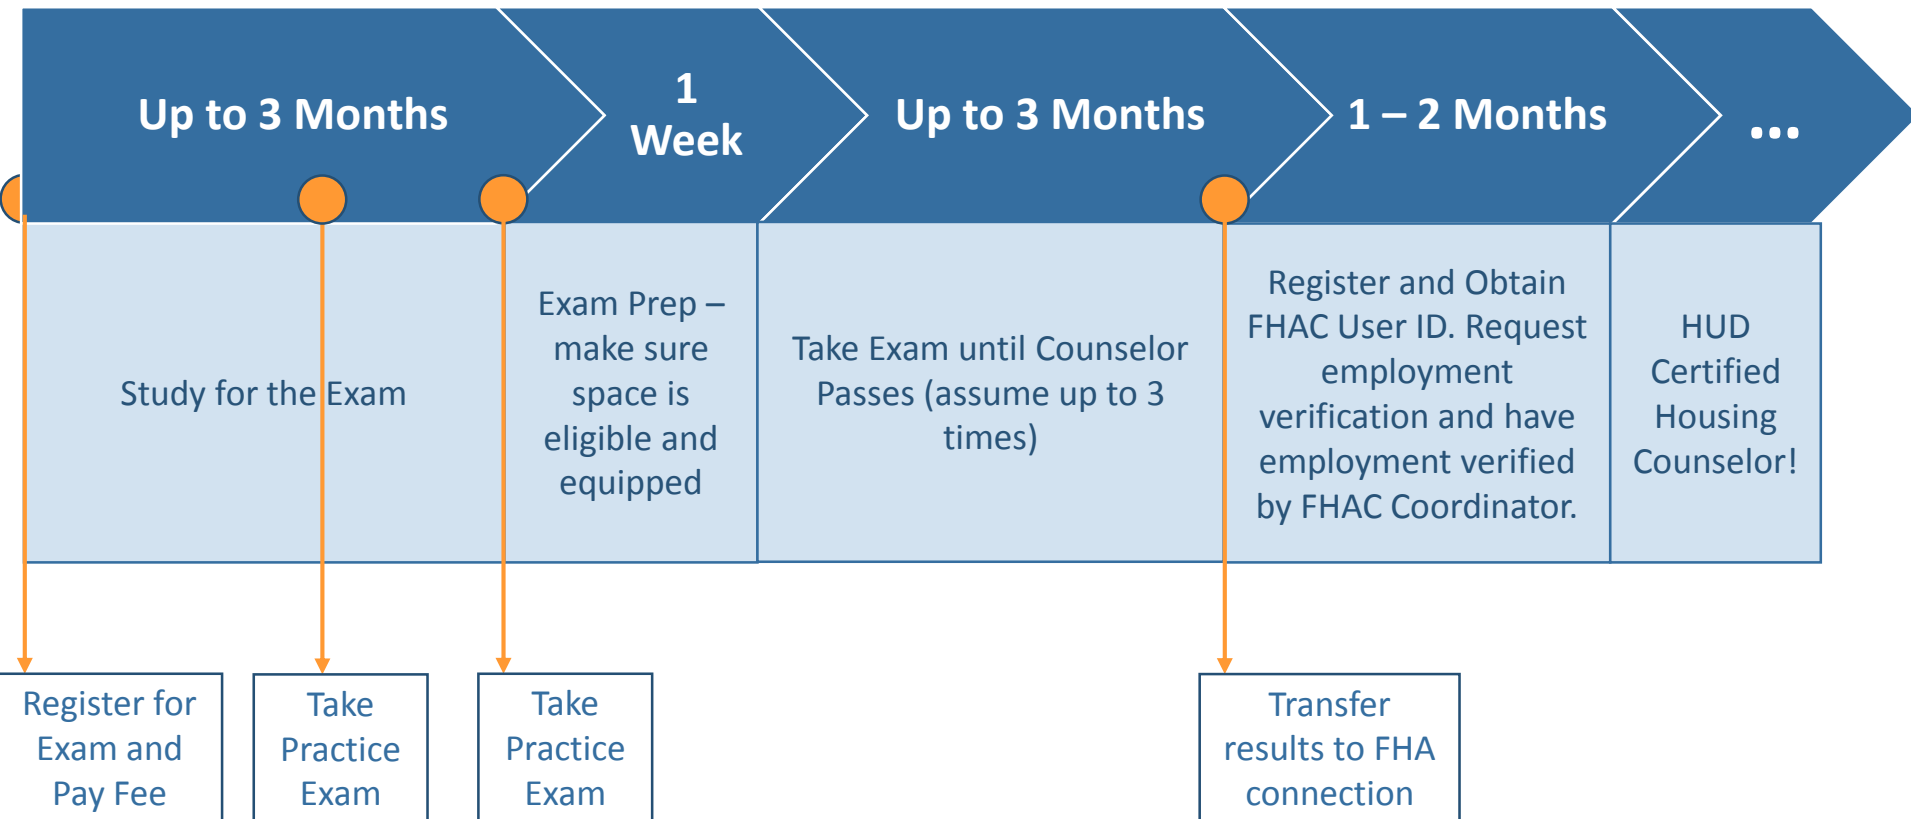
Up to 3 Months

1 Week

Up to 3 Months

1 – 2 Months

...

Study for the Exam

Exam Prep – make sure space is eligible and equipped

Take Exam until Counselor Passes (assume up to 3 times)

Register and Obtain FHAC User ID. Request employment verification and have employment verified by FHAC Coordinator.

HUD Certified Housing Counselor!

Register for Exam and Pay Fee

Take Practice Exam

Take Practice Exam

Transfer results to FHA connection